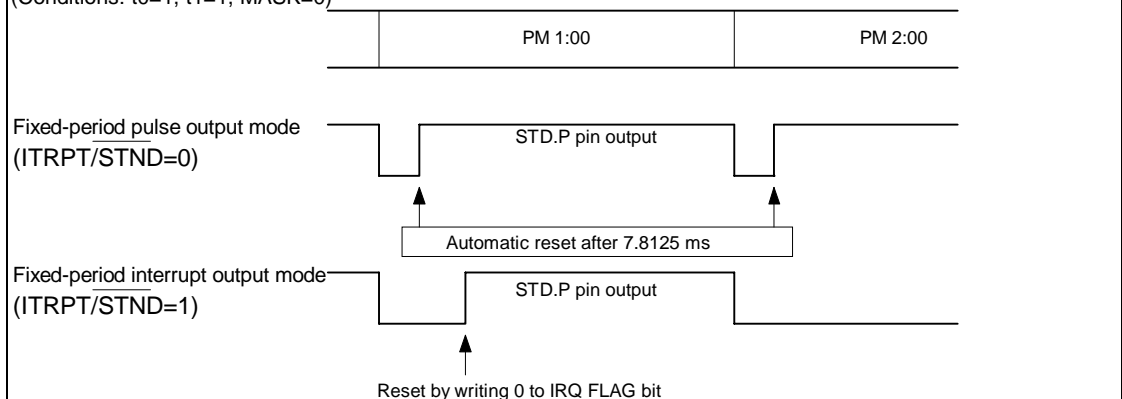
(Conditions: t0=1, t1=1, MASK=0)

PM 1:00

PM 2:00

Fixed-period pulse output mode
(ITRPT/$\overline{STND}$=0)

STD.P pin output

Automatic reset after 7.8125 ms

Fixed-period interrupt output mode
(ITRPT/$\overline{STND}$=1)

STD.P pin output

Reset by writing 0 to IRQ FLAG bit